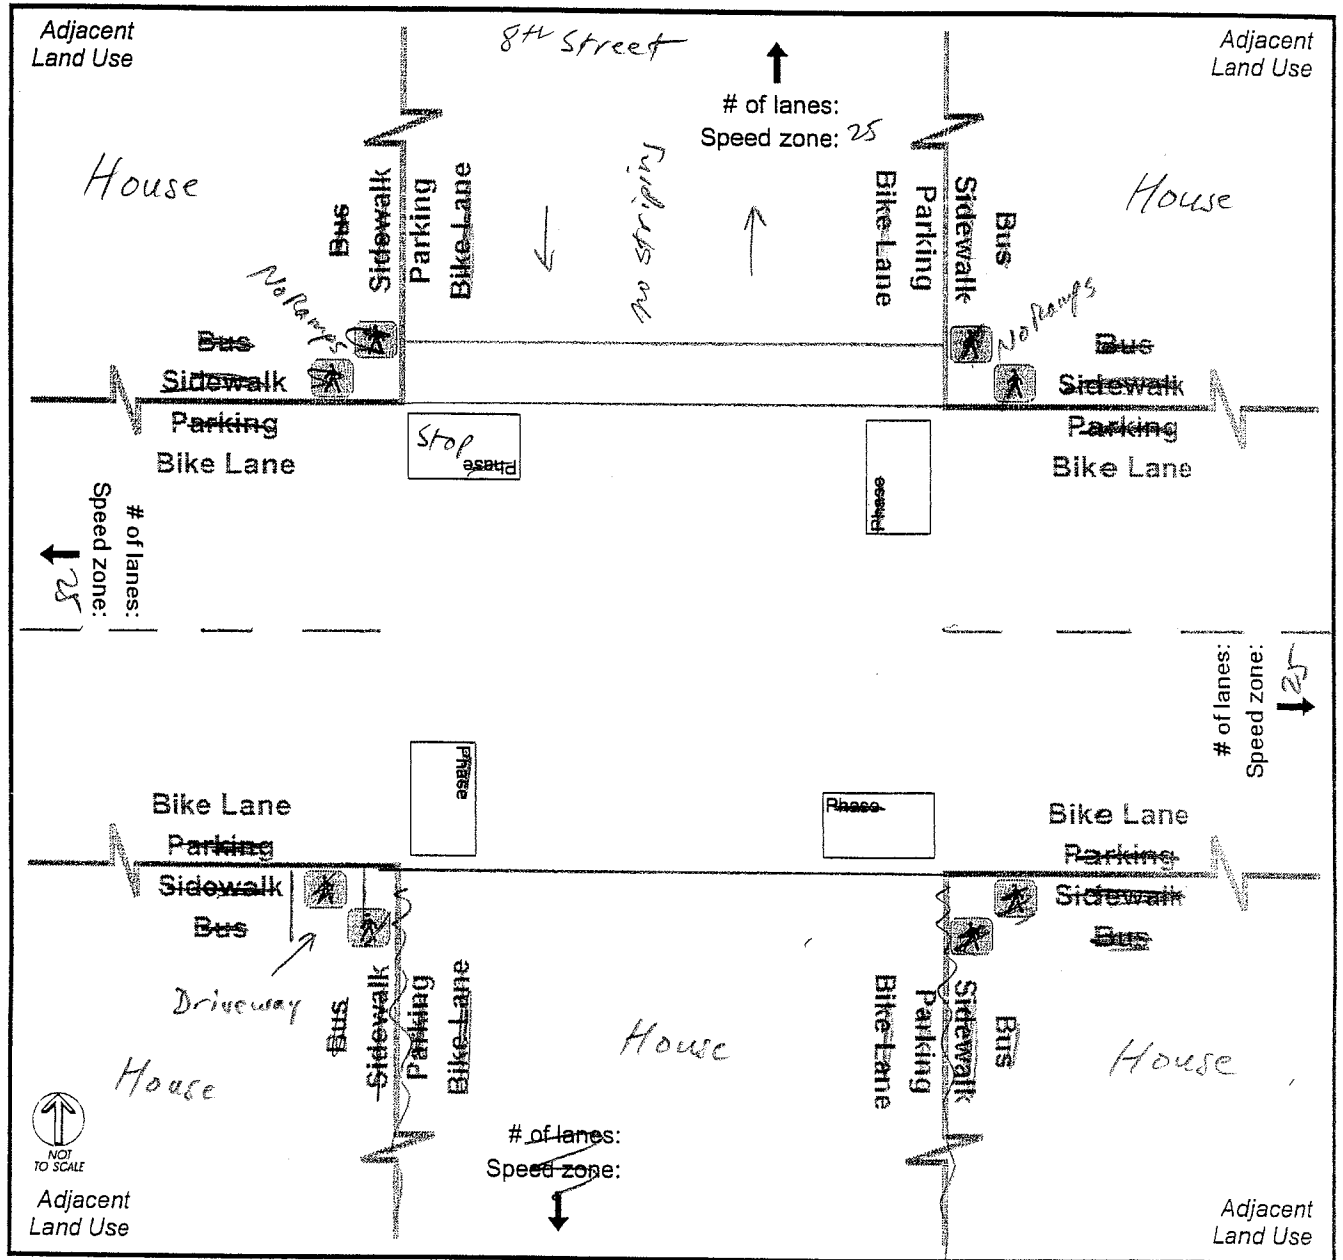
Adjacent Land Use

8th Street

# of lanes:
Speed zone: 25

Adjacent Land Use

House

Bus
Sidewalk
Parking
Bike Lane

no striping

Bike Lane
Parking
Sidewalk
Bus

House

No Ramps

No Ramps

Bus
Sidewalk
Parking
Bike Lane

Stop
Phase

Phase

Bus
Sidewalk
Parking
Bike Lane

# of lanes:
Speed zone: 25

# of lanes:
Speed zone: 25

Phase

Phase

Bike Lane
Parking
Sidewalk
Bus

Bike Lane
Parking
Sidewalk
Bus

Driveway

Bus
Sidewalk
Parking
Bike Lane

House

Bike Lane
Parking
Sidewalk
Bus

House

House

NOT TO SCALE

# of lanes:
Speed zone:

Adjacent Land Use

Adjacent Land Use